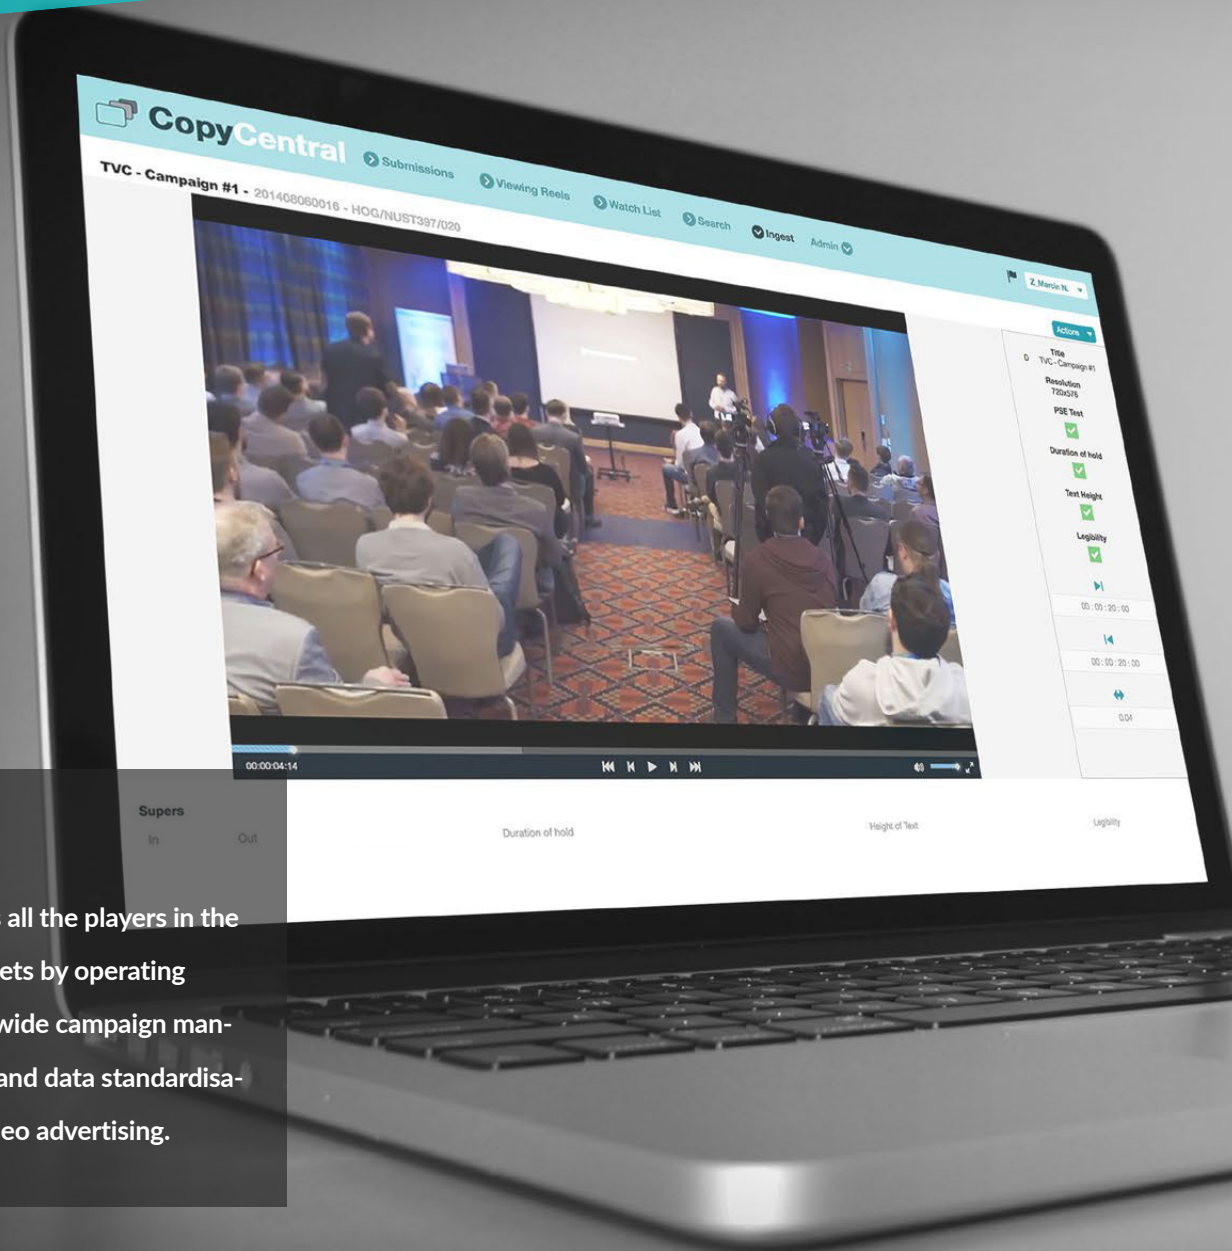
CopyCentral
Submissions
Viewing Reels
Watch List
Search
Ingest
Admin
Z. Marcin N.

TVC - Campaign #1 - 201408060016 - HOG/NUST397/020

Actions
Title
TVC - Campaign #1
Resolution
720x576
PSE Test
Duration of hold
Text Height
Legibility
00:00:20:00
00:00:20:00
0.04

00:00:04:14

Supers
In
Out
Duration of hold
Height of Text
Legibility

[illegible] all the players in the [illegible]ets by operating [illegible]wide campaign management and data standardisa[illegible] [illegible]eo advertising.